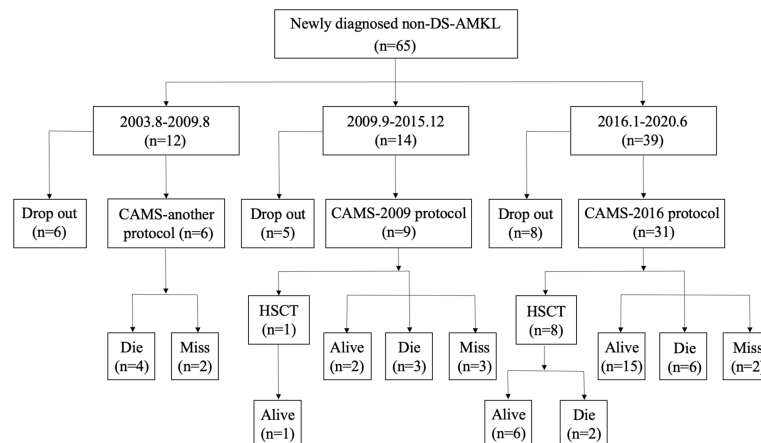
Newly diagnosed non-DS-AMKL (n=65)

2003.8-2009.8 (n=12)

2009.9-2015.12 (n=14)

2016.1-2020.6 (n=39)

Drop out (n=6)

CAMS-another protocol (n=6)

Drop out (n=5)

CAMS-2009 protocol (n=9)

Drop out (n=8)

CAMS-2016 protocol (n=31)

Die (n=4)

Miss (n=2)

HSCT (n=1)

Alive (n=2)

Die (n=3)

Miss (n=3)

HSCT (n=8)

Alive (n=15)

Die (n=6)

Miss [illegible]

Alive (n=1)

Alive (n=6)

Die (n=2)